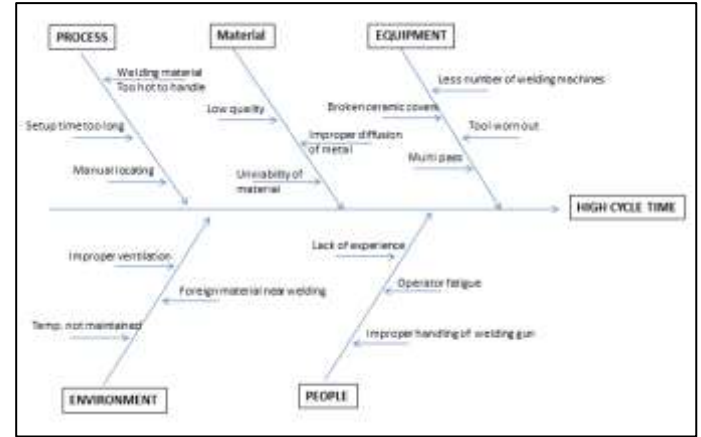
PROCESS

Welding material
Too hot to handle

Setup time too long

Manual locating

Material

Low quality

Improper diffusion of metal

Univiability of material

EQUIPMENT

Less number of welding machines

Broken ceramic covers

Tool worn out

Multi pass

HIGH CYCLE TIME

Improper ventilation

Foreign material near welding

Temp. not maintained

ENVIRONMENT

Lack of experience

Operator fatigue

Improper handling of welding gun

PEOPLE